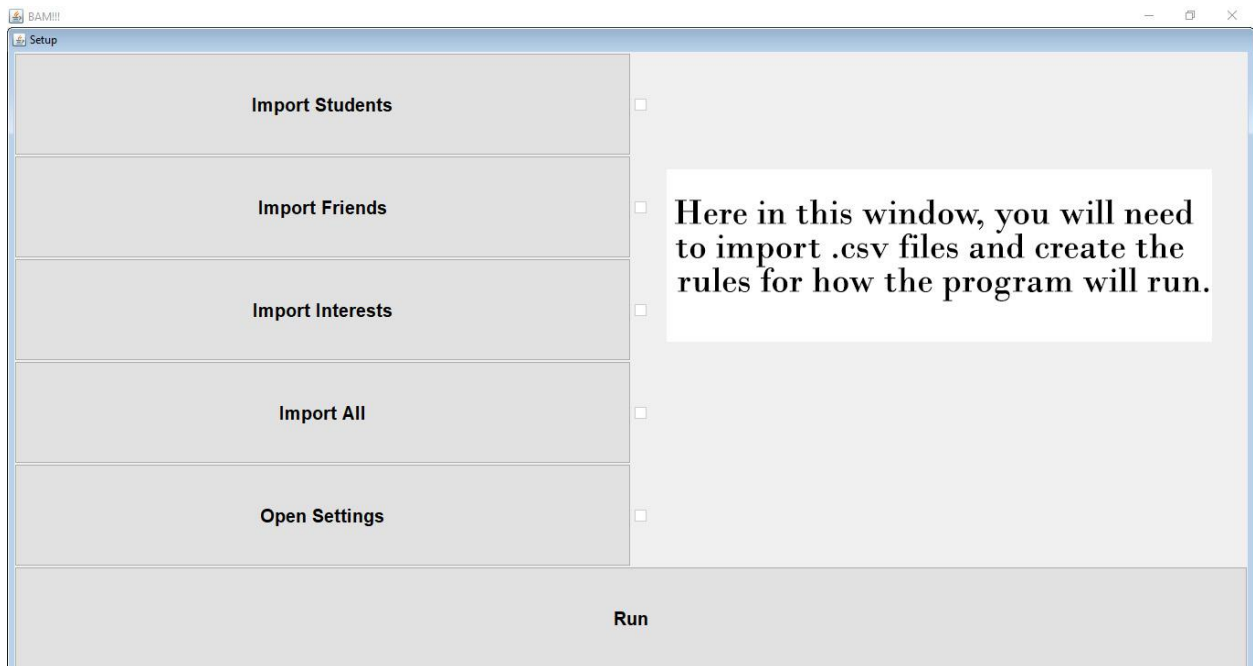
BAM!!!

Setup

Import Students

Import Friends

Import Interests

Import All

Open Settings

Here in this window, you will need to import .csv files and create the rules for how the program will run.

Run